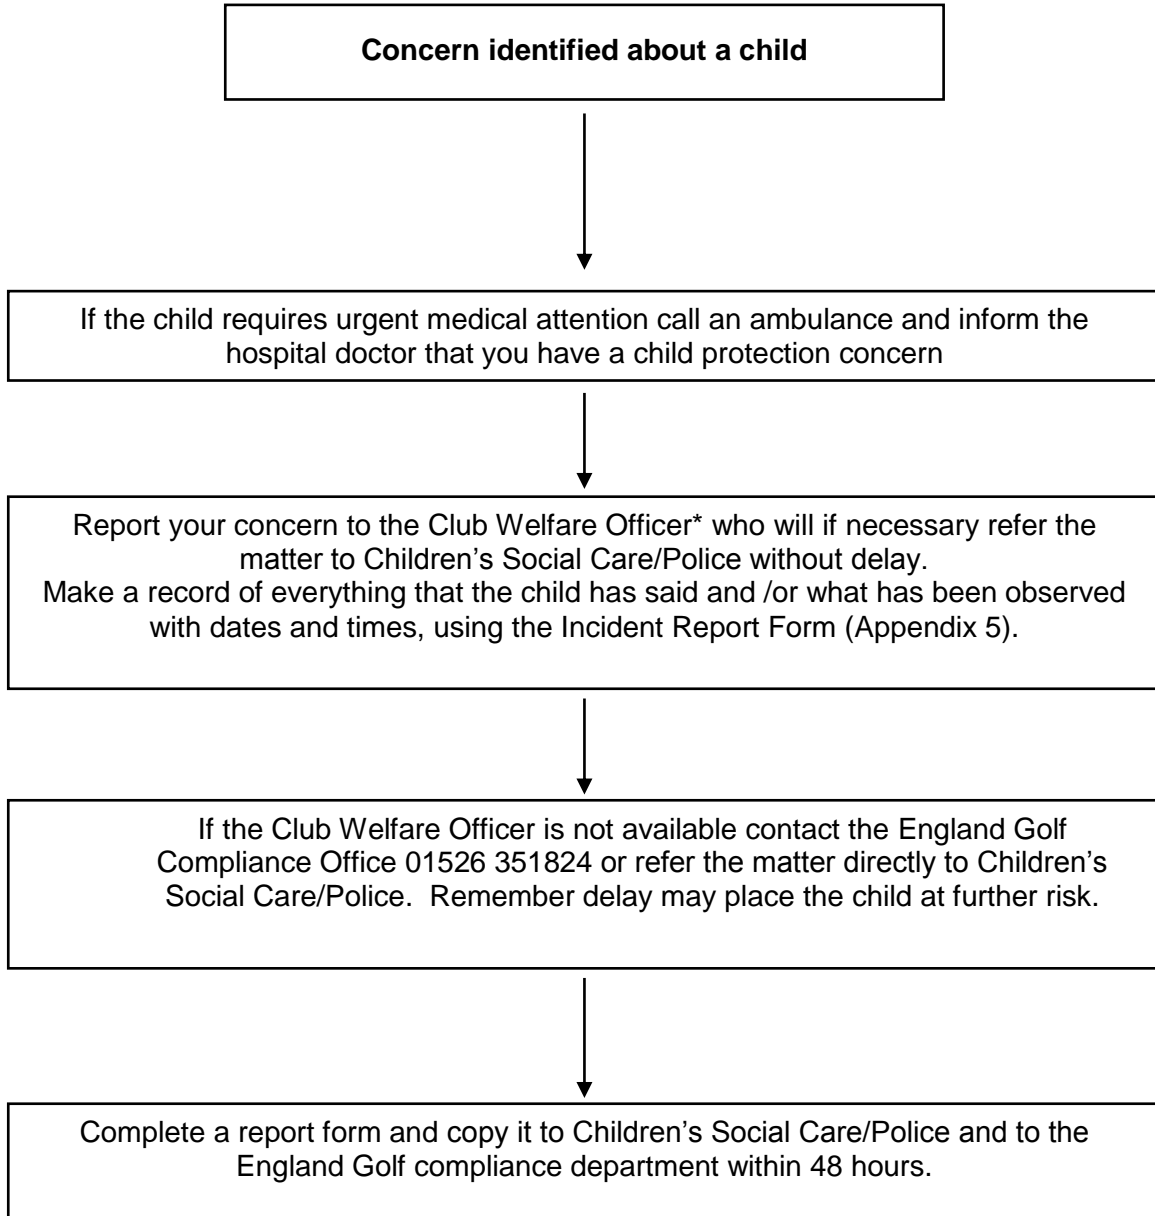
**Concern identified about a child**

If the child requires urgent medical attention call an ambulance and inform the hospital doctor that you have a child protection concern

Report your concern to the Club Welfare Officer* who will if necessary refer the matter to Children's Social Care/Police without delay.
Make a record of everything that the child has said and /or what has been observed with dates and times, using the Incident Report Form (Appendix 5).

If the Club Welfare Officer is not available contact the England Golf Compliance Office 01526 351824 or refer the matter directly to Children's Social Care/Police. Remember delay may place the child at further risk.

Complete a report form and copy it to Children's Social Care/Police and to the England Golf compliance department within 48 hours.